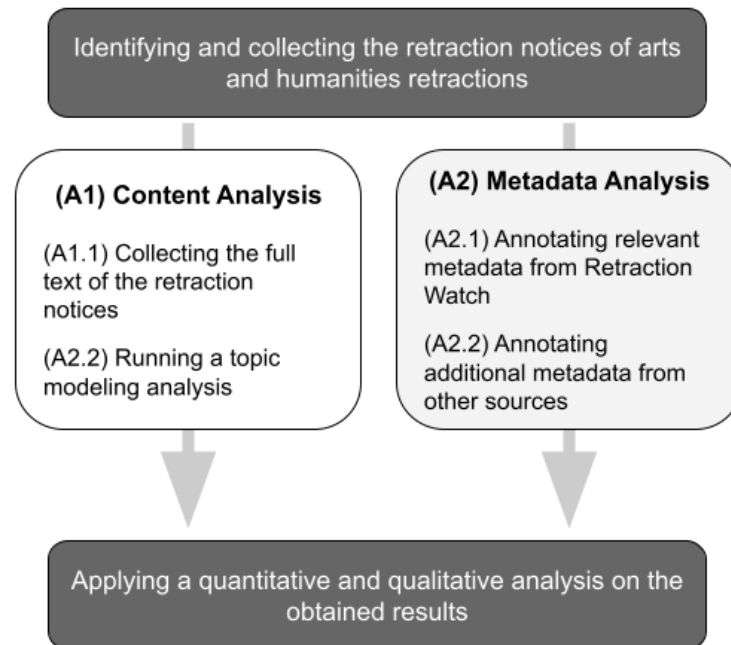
Identifying and collecting the retraction notices of arts and humanities retractions

(A1) Content Analysis

(A1.1) Collecting the full text of the retraction notices

(A2.2) Running a topic modeling analysis

(A2) Metadata Analysis

(A2.1) Annotating relevant metadata from Retraction Watch

(A2.2) Annotating additional metadata from other sources

Applying a quantitative and qualitative analysis on the obtained results